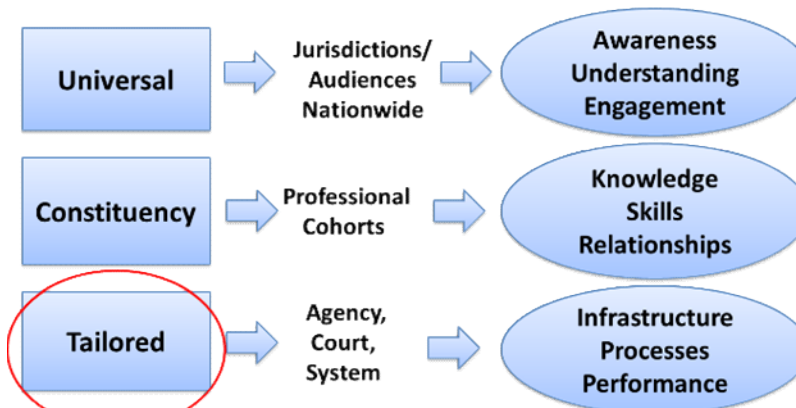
Universal

Jurisdictions/ Audiences Nationwide

Awareness Understanding Engagement

Constituency

Professional Cohorts

Knowledge Skills Relationships

Tailored

Agency, Court, System

Infrastructure Processes Performance